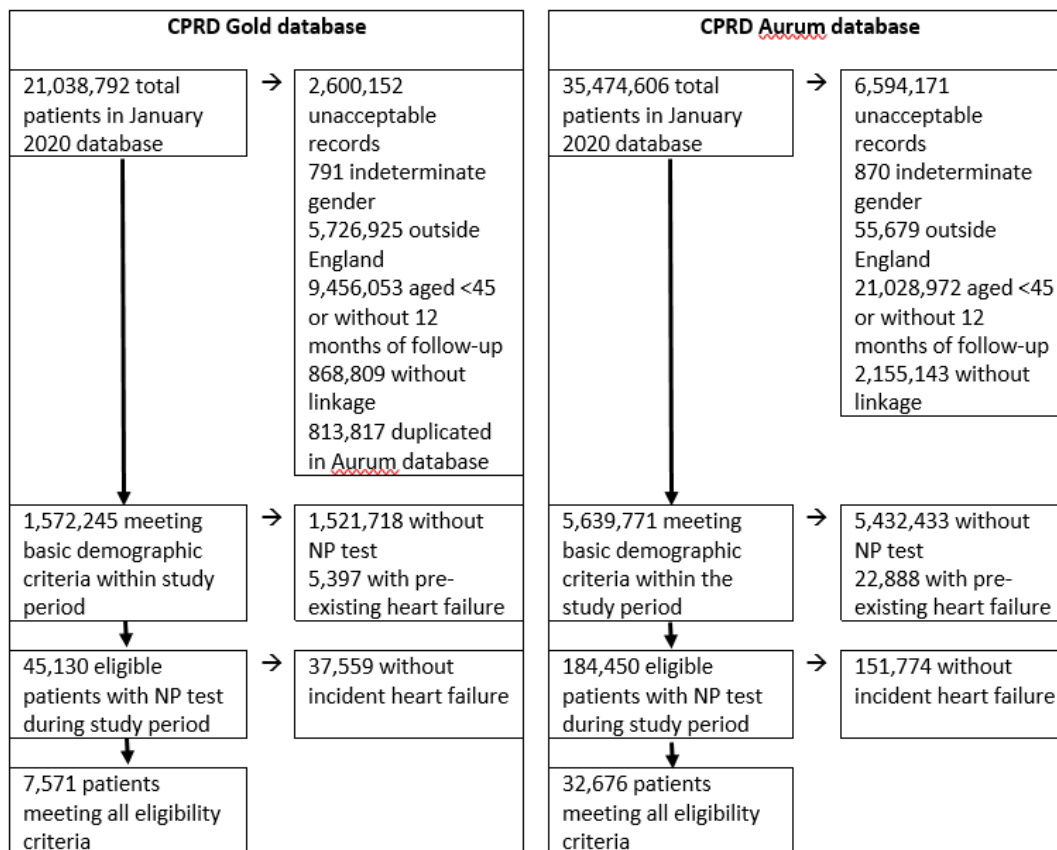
CPRD Gold database

21,038,792 total patients in January 2020 database

2,600,152 unacceptable records
791 indeterminate gender
5,726,925 outside England
9,456,053 aged <45 or without 12 months of follow-up
868,809 without linkage
813,817 duplicated in Aurum database

1,572,245 meeting basic demographic criteria within study period

1,521,718 without NP test
5,397 with pre-existing heart failure

45,130 eligible patients with NP test during study period

37,559 without incident heart failure

7,571 patients meeting all eligibility criteria

CPRD Aurum database

35,474,606 total patients in January 2020 database

6,594,171 unacceptable records
870 indeterminate gender
55,679 outside England
21,028,972 aged <45 or without 12 months of follow-up
2,155,143 without linkage

5,639,771 meeting basic demographic criteria within the study period

5,432,433 without NP test
22,888 with pre-existing heart failure

184,450 eligible patients with NP test during study period

151,774 without incident heart failure

32,676 patients meeting all eligibility criteria